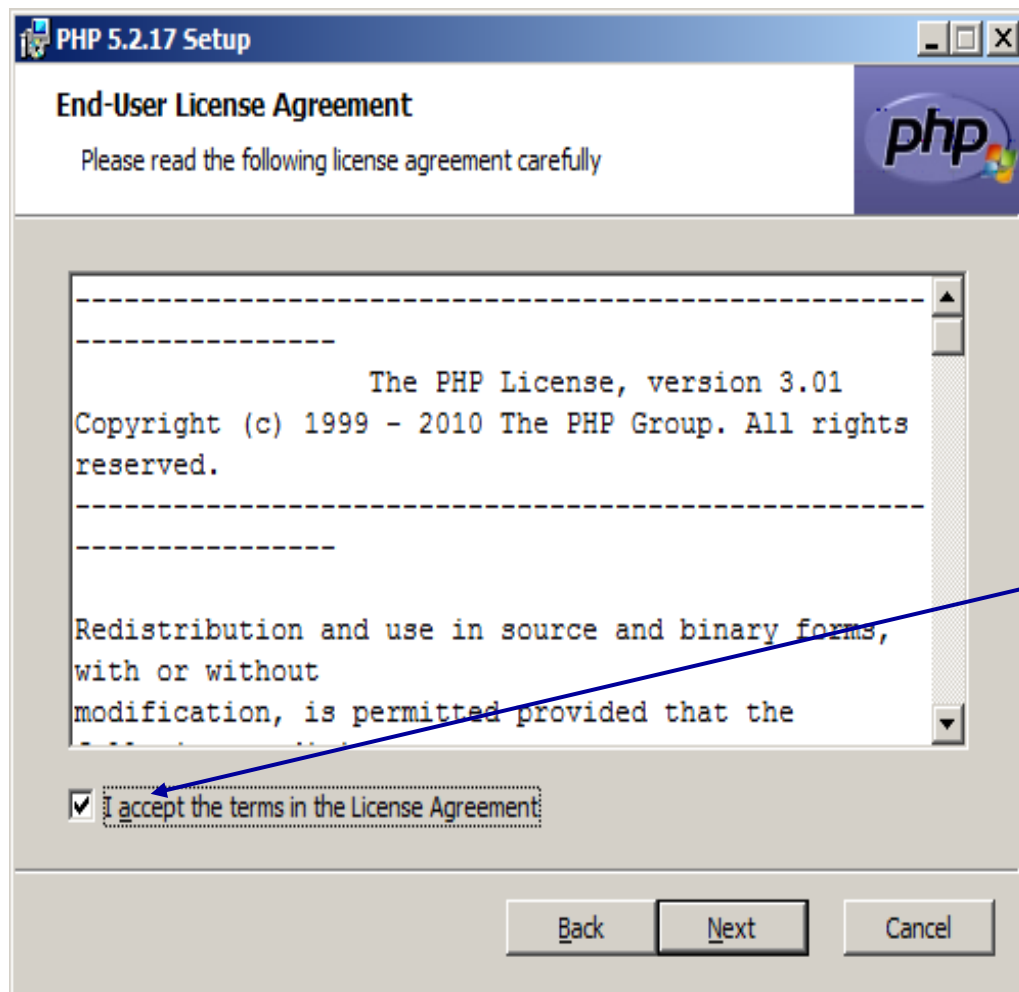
PHP 5.2.17 Setup

End-User License Agreement

Please read the following license agreement carefully

php

--------------------------------------------------------------------

The PHP License, version 3.01
Copyright (c) 1999 - 2010 The PHP Group. All rights reserved.
--------------------------------------------------------------------

Redistribution and use in source and binary forms, with or without
modification, is permitted provided that the
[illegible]

I accept the terms in the License Agreement

Back Next Cancel